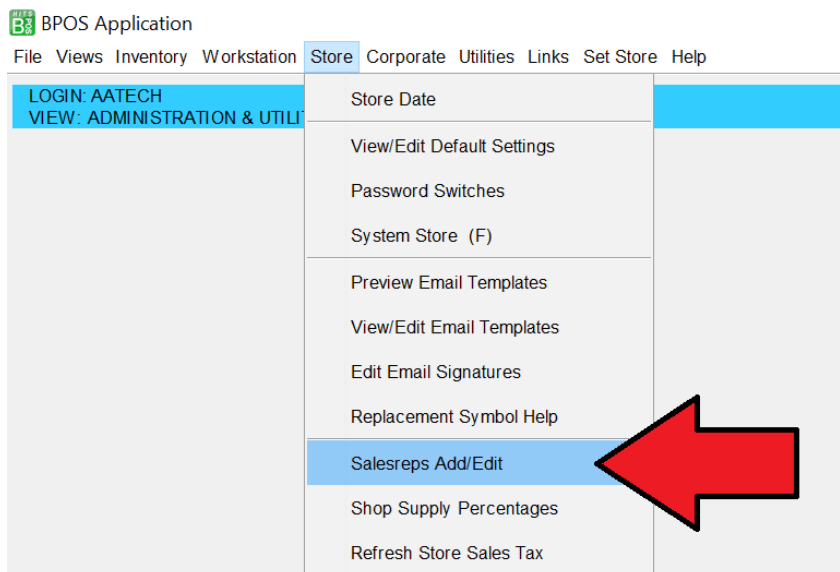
BPOS Application

File Views Inventory Workstation Store Corporate Utilities Links Set Store Help

LOGIN: AATECH
VIEW: ADMINISTRATION & UTILIT

Store Date
View/Edit Default Settings
Password Switches
System Store (F)
Preview Email Templates
View/Edit Email Templates
Edit Email Signatures
Replacement Symbol Help
Salesreps Add/Edit
Shop Supply Percentages
Refresh Store Sales Tax